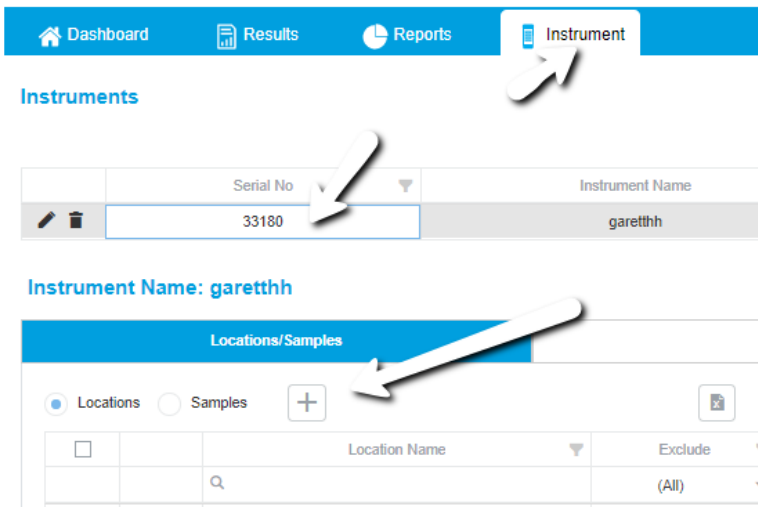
Dashboard Results Reports Instrument

Instruments

| | Serial No | Instrument Name |
|---|---|---|
| | 33180 | garetthh |

Instrument Name: garetthh

Locations/Samples

Locations Samples +

| | | Location Name | Exclude |
|---|---|---|---|
| | | | (All) |